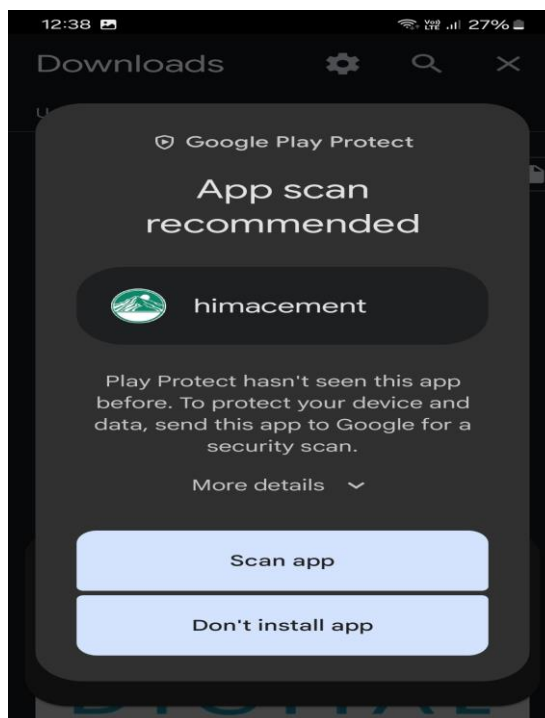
12:38

Vo) LTE 27%

Downloads

Google Play Protect

App scan recommended

himacement

Play Protect hasn't seen this app before. To protect your device and data, send this app to Google for a security scan.

More details

Scan app

Don't install app